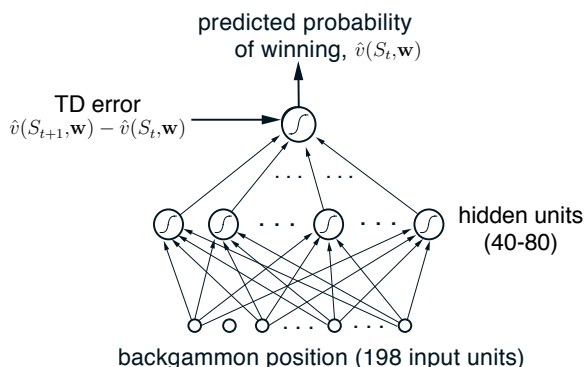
predicted probability of winning, $\hat{v}(S_t,\mathbf{w})$

TD error
$\hat{v}(S_{t+1},\mathbf{w}) - \hat{v}(S_t,\mathbf{w})$

. . . . . .

. . . . . .

hidden units (40-80)

. . . . . .

backgammon position (198 input units)